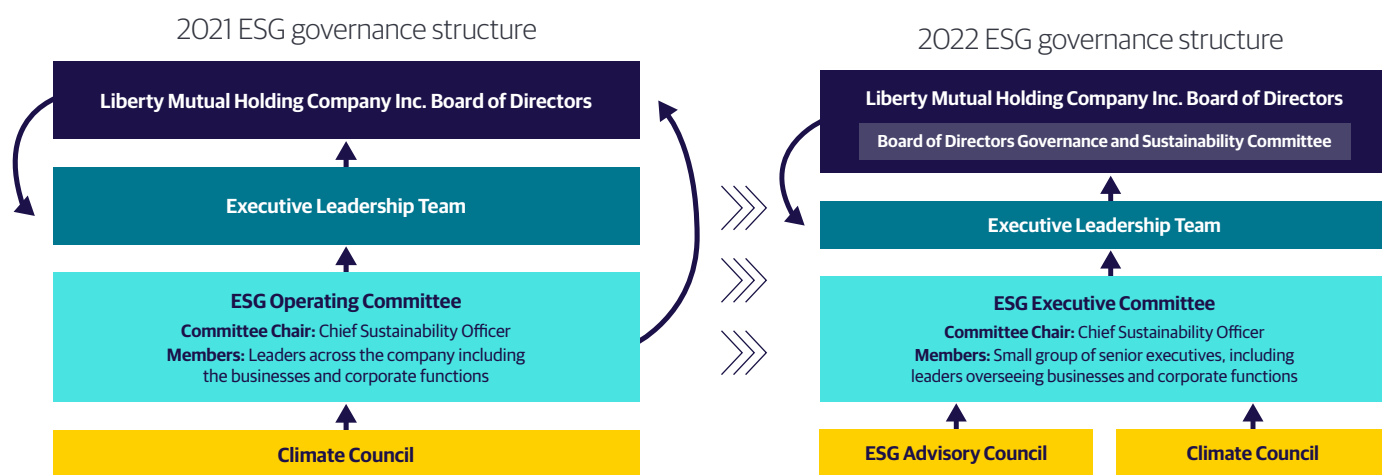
2021 ESG governance structure

Liberty Mutual Holding Company Inc. Board of Directors

Executive Leadership Team

ESG Operating Committee

Committee Chair: Chief Sustainability Officer

Members: Leaders across the company including the businesses and corporate functions

Climate Council

2022 ESG governance structure

Liberty Mutual Holding Company Inc. Board of Directors

Board of Directors Governance and Sustainability Committee

Executive Leadership Team

ESG Executive Committee

Committee Chair: Chief Sustainability Officer

Members: Small group of senior executives, including leaders overseeing businesses and corporate functions

ESG Advisory Council

Climate Council